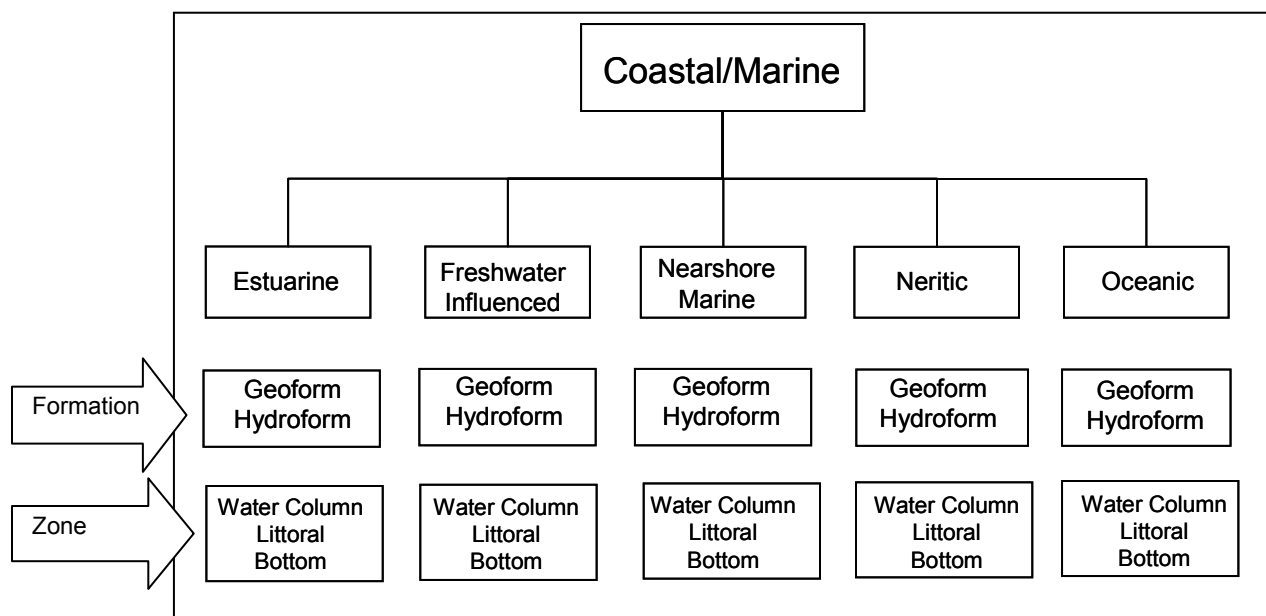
Coastal/Marine

Estuarine

Freshwater Influenced

Nearshore Marine

Neritic

Oceanic

Formation

Geoform Hydroform

Geoform Hydroform

Geoform Hydroform

Geoform Hydroform

Geoform Hydroform

Zone

Water Column Littoral Bottom

Water Column Littoral Bottom

Water Column Littoral Bottom

Water Column Littoral Bottom

Water Column Littoral Bottom